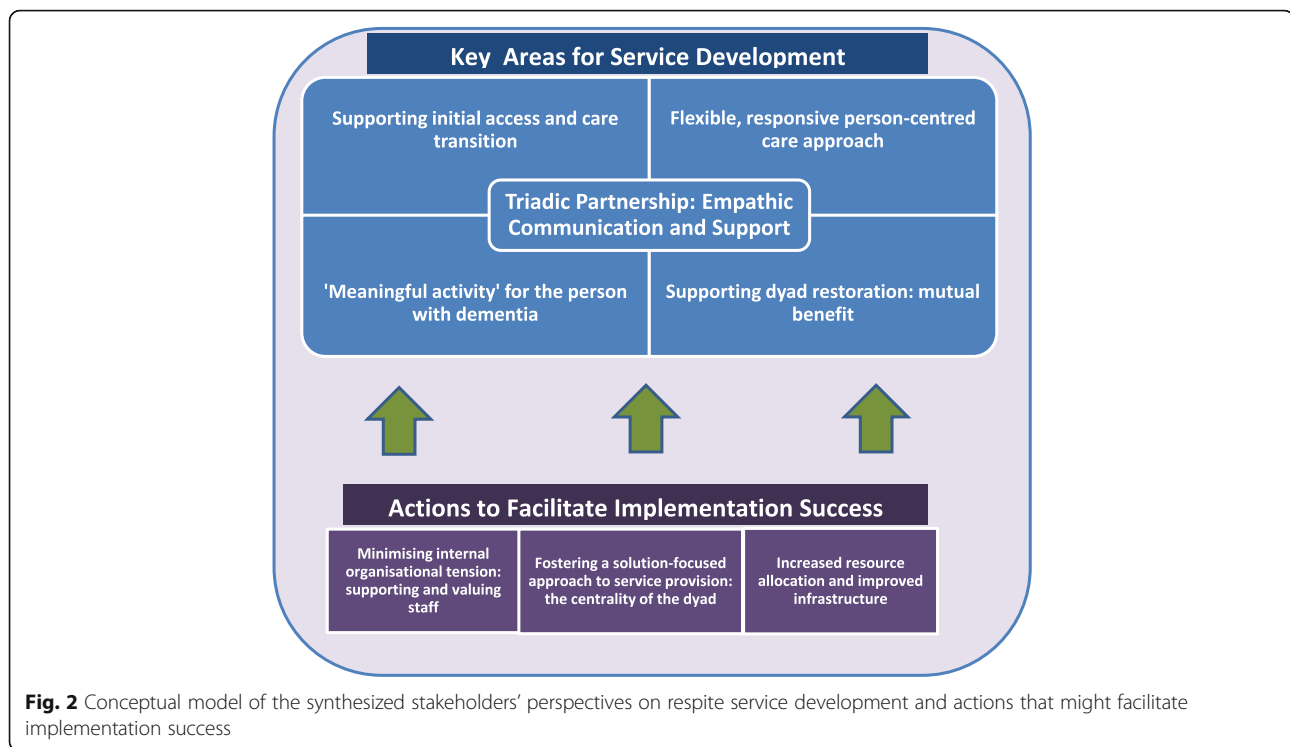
Key Areas for Service Development

Supporting initial access and care transition

Flexible, responsive person-centred care approach

Triadic Partnership: Empathic Communication and Support

'Meaningful activity' for the person with dementia

Supporting dyad restoration: mutual benefit

Actions to Facilitate Implementation Success

Minimising internal organisational tension: supporting and valuing staff

Fostering a solution-focused approach to service provision: the centrality of the dyad

Increased resource allocation and improved infrastructure

Fig. 2 Conceptual model of the synthesized stakeholders' perspectives on respite service development and actions that might facilitate implementation success